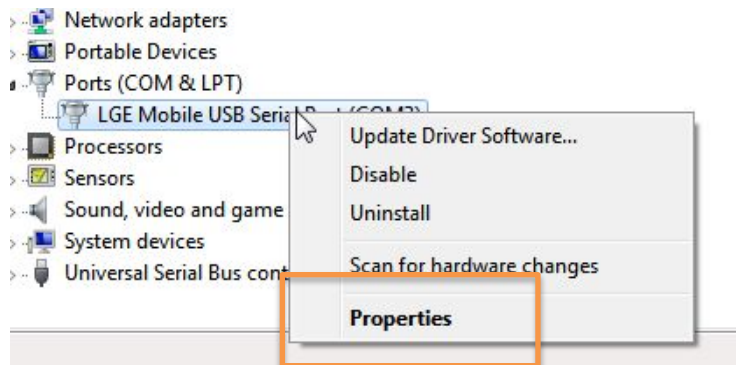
Network adapters
Portable Devices
Ports (COM & LPT)
LGE Mobile USB Serial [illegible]
Processors
Sensors
Sound, video and game
System devices
Universal Serial Bus con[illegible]

Update Driver Software...
Disable
Uninstall
Scan for hardware changes
Properties